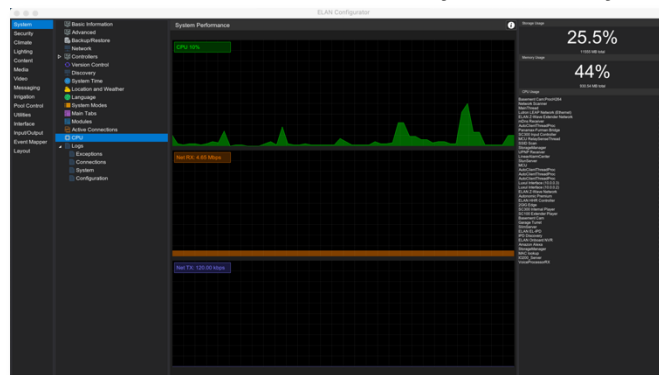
ELAN Configurator

System
Security
Climate
Lighting
Content
Media
Video
Messaging
Irrigation
Pool Control
Utilities
Interface
Input/Output
Event Mapper
Layout

Basic Information
Advanced
Backup/Restore
Network
Controllers
Version Control
Discovery
System Time
Location and Weather
Language
System Modes
Main Tabs
Modules
Active Connections
CPU
Logs
Exceptions
Connections
System
Configuration

System Performance

CPU: 10%

Net RX: 4.65 Mbps

Net TX: 120.00 kbps

Storage Usage
25.5%
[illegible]

Memory Usage
44%
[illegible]

CPU Usage
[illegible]